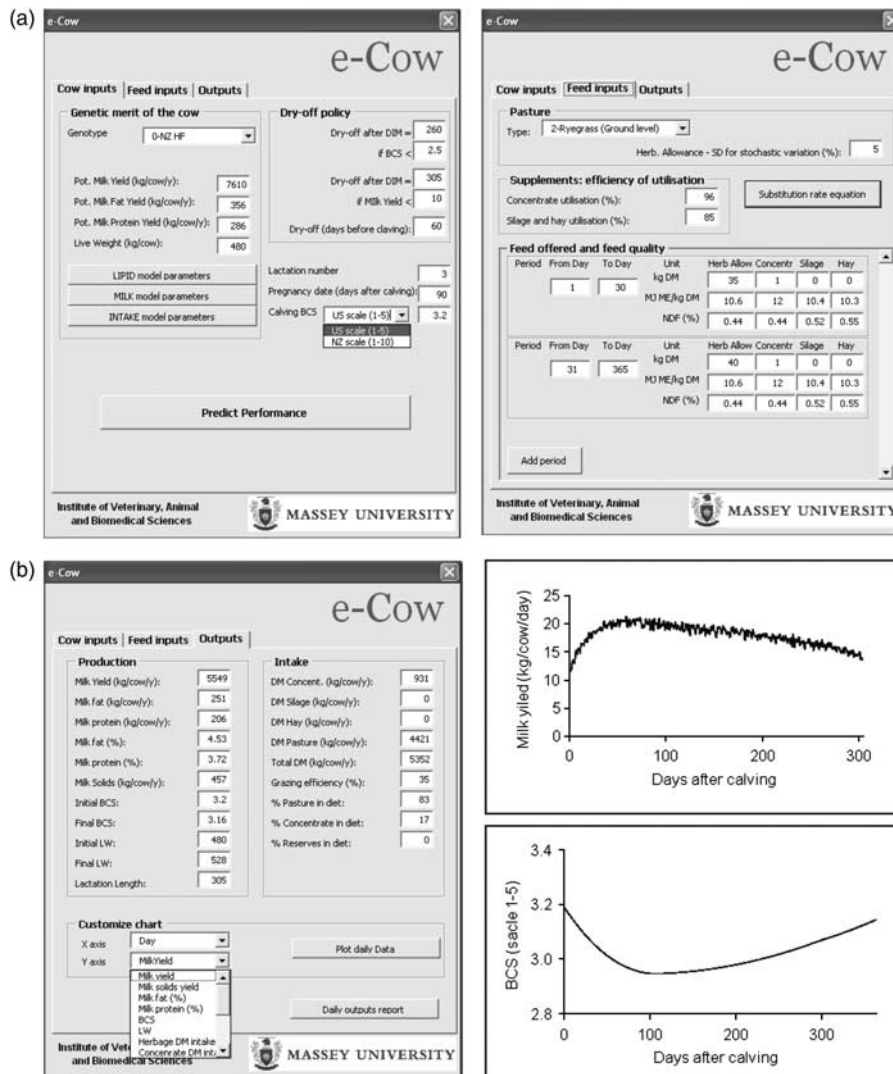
(a) e-Cow

e-Cow

Cow inputs | Feed inputs | Outputs

Genetic merit of the cow

Genotype 0-NZ HF

Pot. Milk Yield (kg/cow/y): 7610
Pot. Milk Fat Yield (kg/cow/y): 356
Pot. Milk Protein Yield (kg/cow/y): 286
Live Weight (kg/cow): 480

LIPID model parameters
MILK model parameters
INTAKE model parameters

Dry-off policy

Dry-off after DIM = 260
if BCS < 2.5
Dry-off after DIM = 305
if Milk Yield < 10
Dry-off (days before claving): 60

Lactation number 3
Pregnancy date (days after calving): 90
Calving BCS US scale (1-5) 3.2
US scale (1-5)
NZ scale (1-10)

Predict Performance

Institute of Veterinary, Animal and Biomedical Sciences

MASSEY UNIVERSITY

e-Cow

e-Cow

Cow inputs | Feed inputs | Outputs

Pasture

Type: 2-Ryegrass (Ground level)

Herb. Allowance - SD for stochastic variation (%): 5

Supplements: efficiency of utilisation

Concentrate utilisation (%): 96
Silage and hay utilisation (%): 85

Substitution rate equation

Feed offered and feed quality

| Period | From Day | To Day | Unit | Herb Allow | Concentr | Silage | Hay |
|---|---|---|---|---|---|---|---|
| | 1 | 30 | kg DM | 35 | 1 | 0 | 0 |
| | | | MJ ME/kg DM | 10.6 | 12 | 10.4 | 10.3 |
| | | | NDF (%) | 0.44 | 0.44 | 0.52 | 0.55 |

| Period | From Day | To Day | Unit | Herb Allow | Concentr | Silage | Hay |
|---|---|---|---|---|---|---|---|
| | 31 | 365 | kg DM | 40 | 1 | 0 | 0 |
| | | | MJ ME/kg DM | 10.6 | 12 | 10.4 | 10.3 |
| | | | NDF (%) | 0.44 | 0.44 | 0.52 | 0.55 |

Add period

Institute of Veterinary, Animal and Biomedical Sciences

MASSEY UNIVERSITY

(b) e-Cow

e-Cow

Cow inputs | Feed inputs | Outputs

Production

Milk Yield (kg/cow/y): 5549
Milk fat (kg/cow/y): 251
Milk protein (kg/cow/y): 206
Milk fat (%): 4.53
Milk protein (%): 3.72
Milk Solids (kg/cow/y): 457
Initial BCS: 3.2
Final BCS: 3.16
Initial LW: 480
Final LW: 528
Lactation Length: 305

Intake

DM Concent. (kg/cow/y): 931
DM Silage (kg/cow/y): 0
DM Hay (kg/cow/y): 0
DM Pasture (kg/cow/y): 4421
Total DM (kg/cow/y): 5352
Grazing efficiency (%): 35
% Pasture in diet: 83
% Concentrate in diet: 17
% Reserves in diet: 0

Customize chart

X axis Day
Y axis MilkYield
Milk yield
Milk solids yield
Milk fat (%)
Milk protein (%)
BCS
LW
Herbage DM intake
Concentrate DM int

Plot daily Data

Daily outputs report

Institute of Vete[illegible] and Biomedical Sciences

MASSEY UNIVERSITY

Milk yiled (kg/cow/day)
25
20
15
10
5
0
0 100 200 300
Days after calving

BCS (sacle 1-5)
3.4
3.2
3.0
2.8
0 100 200 300
Days after calving